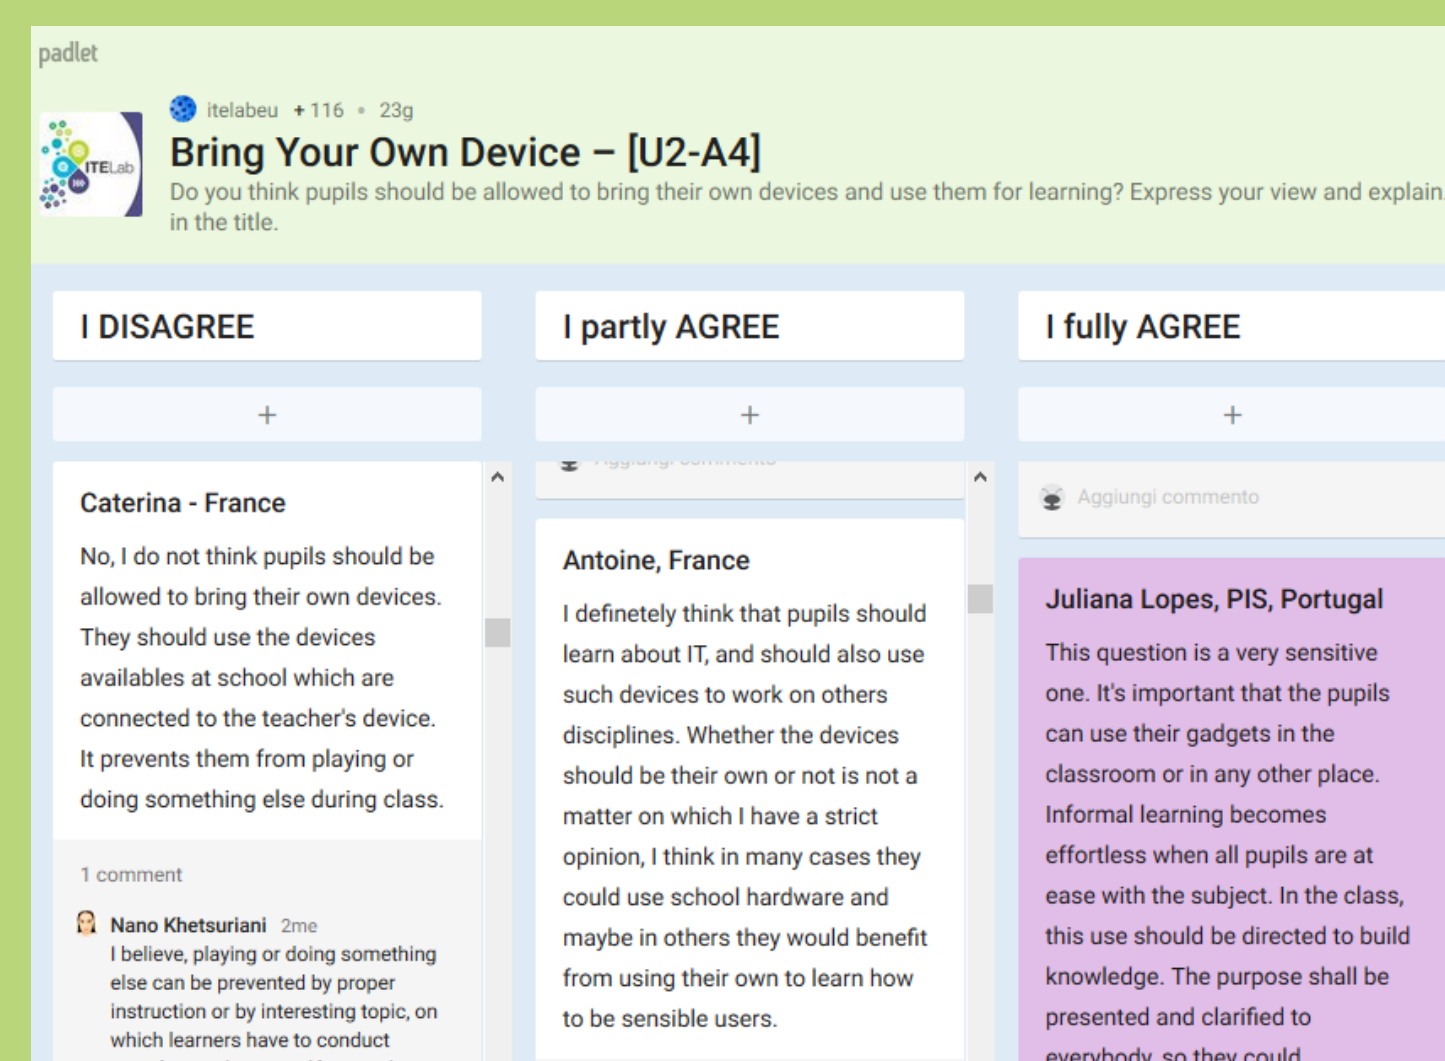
padlet

ITELab

itelabeu +116 • 23g

Bring Your Own Device – [U2-A4]

Do you think pupils should be allowed to bring their own devices and use them for learning? Express your view and explain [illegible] in the title.

I DISAGREE

+

Caterina - France

No, I do not think pupils should be allowed to bring their own devices. They should use the devices availables at school which are connected to the teacher's device. It prevents them from playing or doing something else during class.

1 comment

Nano Khetsuriani 2me

I believe, playing or doing something else can be prevented by proper instruction or by interesting topic, on which learners have to conduct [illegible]

I partly AGREE

+

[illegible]

Antoine, France

I definetely think that pupils should learn about IT, and should also use such devices to work on others disciplines. Whether the devices should be their own or not is not a matter on which I have a strict opinion, I think in many cases they could use school hardware and maybe in others they would benefit from using their own to learn how to be sensible users.

I fully AGREE

+

Aggiungi commento

Juliana Lopes, PIS, Portugal

This question is a very sensitive one. It's important that the pupils can use their gadgets in the classroom or in any other place. Informal learning becomes effortless when all pupils are at ease with the subject. In the class, this use should be directed to build knowledge. The purpose shall be presented and clarified to everybody, so they could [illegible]